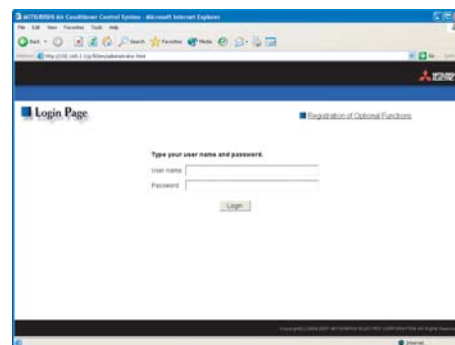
MITSUBISHI Air Conditioner Control System - Microsoft Internet Explorer

File Edit View Favorites Tools Help

Back Search Favorites Media

Address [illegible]

Go

MITSUBISHI ELECTRIC

Login Page

Registration of Optional Functions

Type your user name and password.

User name

Password

Login

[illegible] MITSUBISHI ELECTRIC CORPORATION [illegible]

Internet